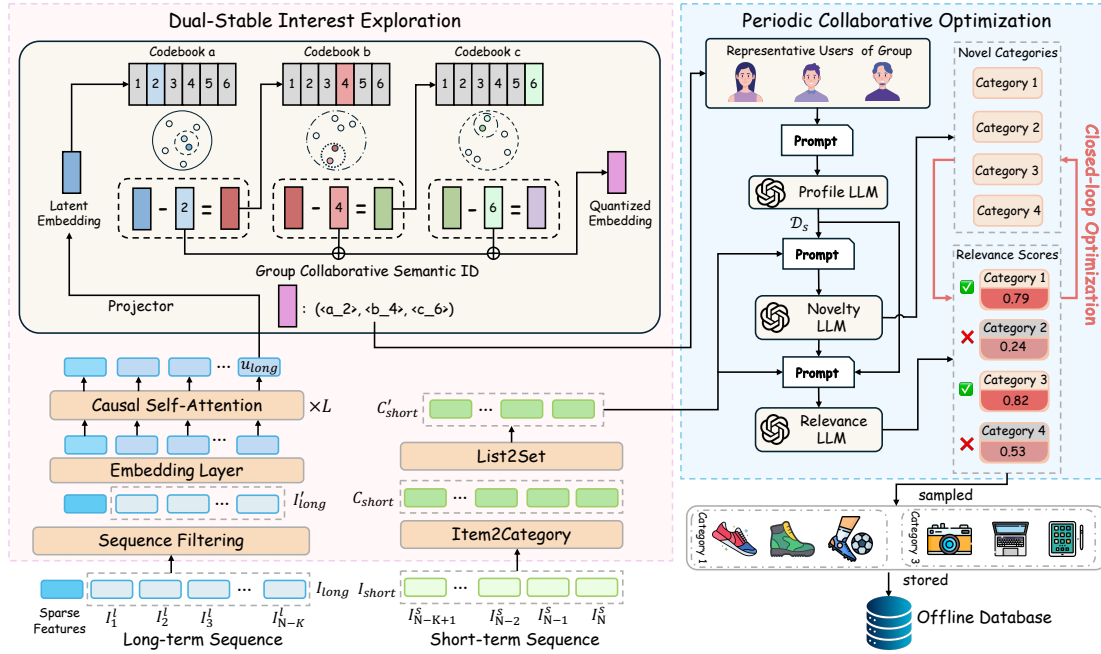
Dual-Stable Interest Exploration

Codebook a
1 2 3 4 5 6

Codebook b
1 2 3 4 5 6

Codebook c
1 2 3 4 5 6

Latent Embedding

- 2 =
- 4 =
- 6 =

Quantized Embedding

Group Collaborative Semantic ID

Projector

: <a_2>, <b_4>, <c_6>

... $u_{long}$

Causal Self-Attention $\times L$

...

Embedding Layer

$I'_{long}$

Sequence Filtering

Sparse Features

$I_1^l$ $I_2^l$ $I_3^l$ ... $I_{N-K}^l$ $I_{long}$

Long-term Sequence

$C'_{short}$ ...

List2Set

$C_{short}$ ...

Item2Category

$I_{short}$ ...

$I_{N-K+1}^s$ $I_{N-2}^s$ $I_{N-1}^s$ $I_N^s$

Short-term Sequence

Periodic Collaborative Optimization

Representative Users of Group

Prompt

Profile LLM

$\mathcal{D}_s$

Prompt

Novelty LLM

Prompt

Relevance LLM

Novel Categories

Category 1

Category 2

Category 3

Category 4

Closed-loop Optimization

Relevance Scores

Category 1
0.79

Category 2
0.24

Category 3
0.82

Category 4
0.53

sampled

Category 1

Category 3

stored

Offline Database